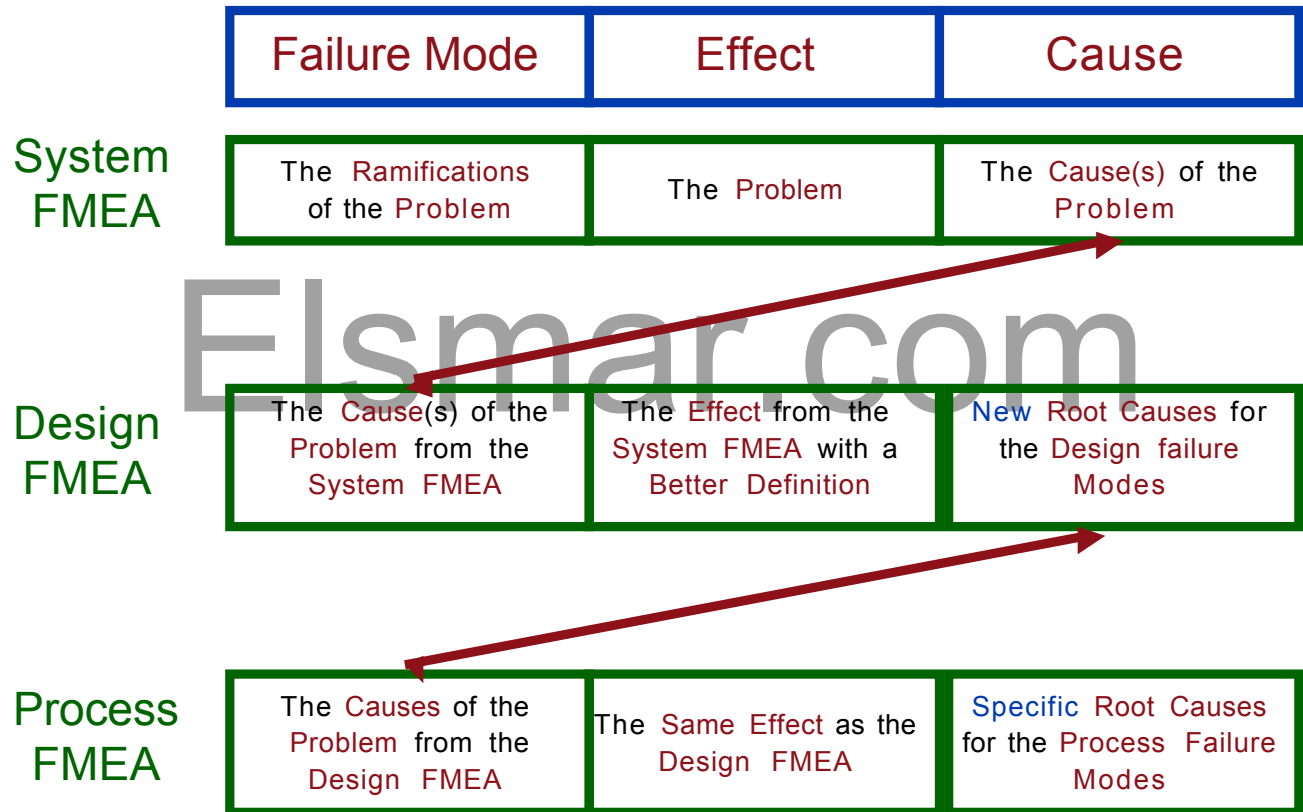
|  | Failure Mode | Effect | Cause |
|---|---|---|---|
| System FMEA | The Ramifications of the Problem | The Problem | The Cause(s) of the Problem |
| Design FMEA | The Cause(s) of the Problem from the System FMEA | The Effect from the System FMEA with a Better Definition | New Root Causes for the Design failure Modes |
| Process FMEA | The Causes of the Problem from the Design FMEA | The Same Effect as the Design FMEA | Specific Root Causes for the Process Failure Modes |

Elsmar.com